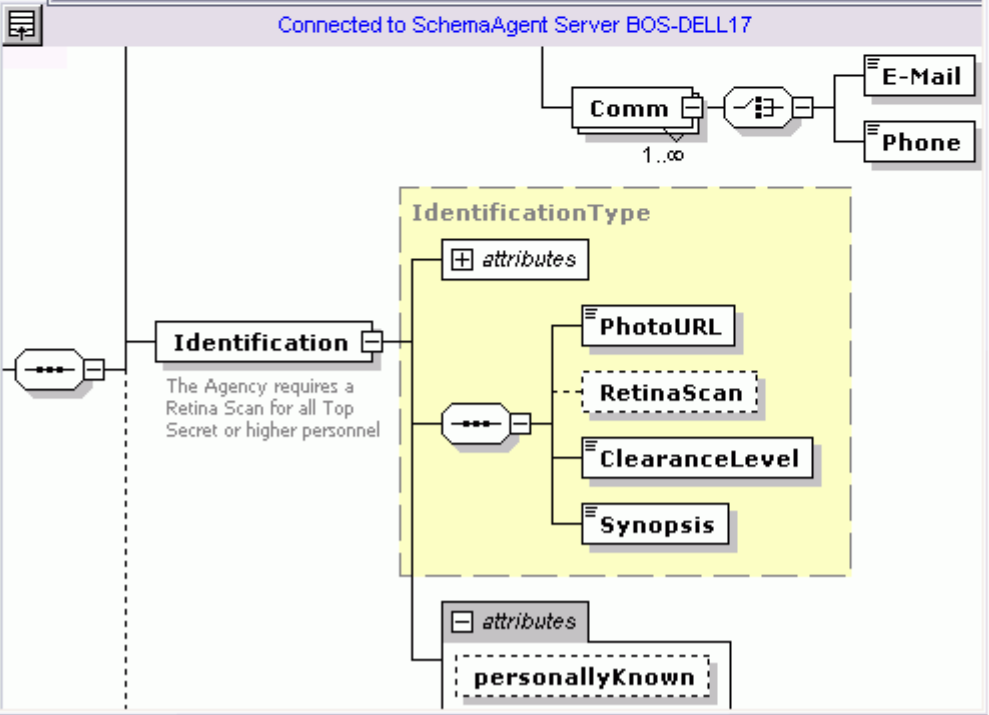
Connected to SchemaAgent Server BOS-DELL17

Comm

1..∞

E-Mail

Phone

IdentificationType

attributes

Identification

The Agency requires a Retina Scan for all Top Secret or higher personnel

PhotoURL

RetinaScan

ClearanceLevel

Synopsis

attributes

personallyKnown